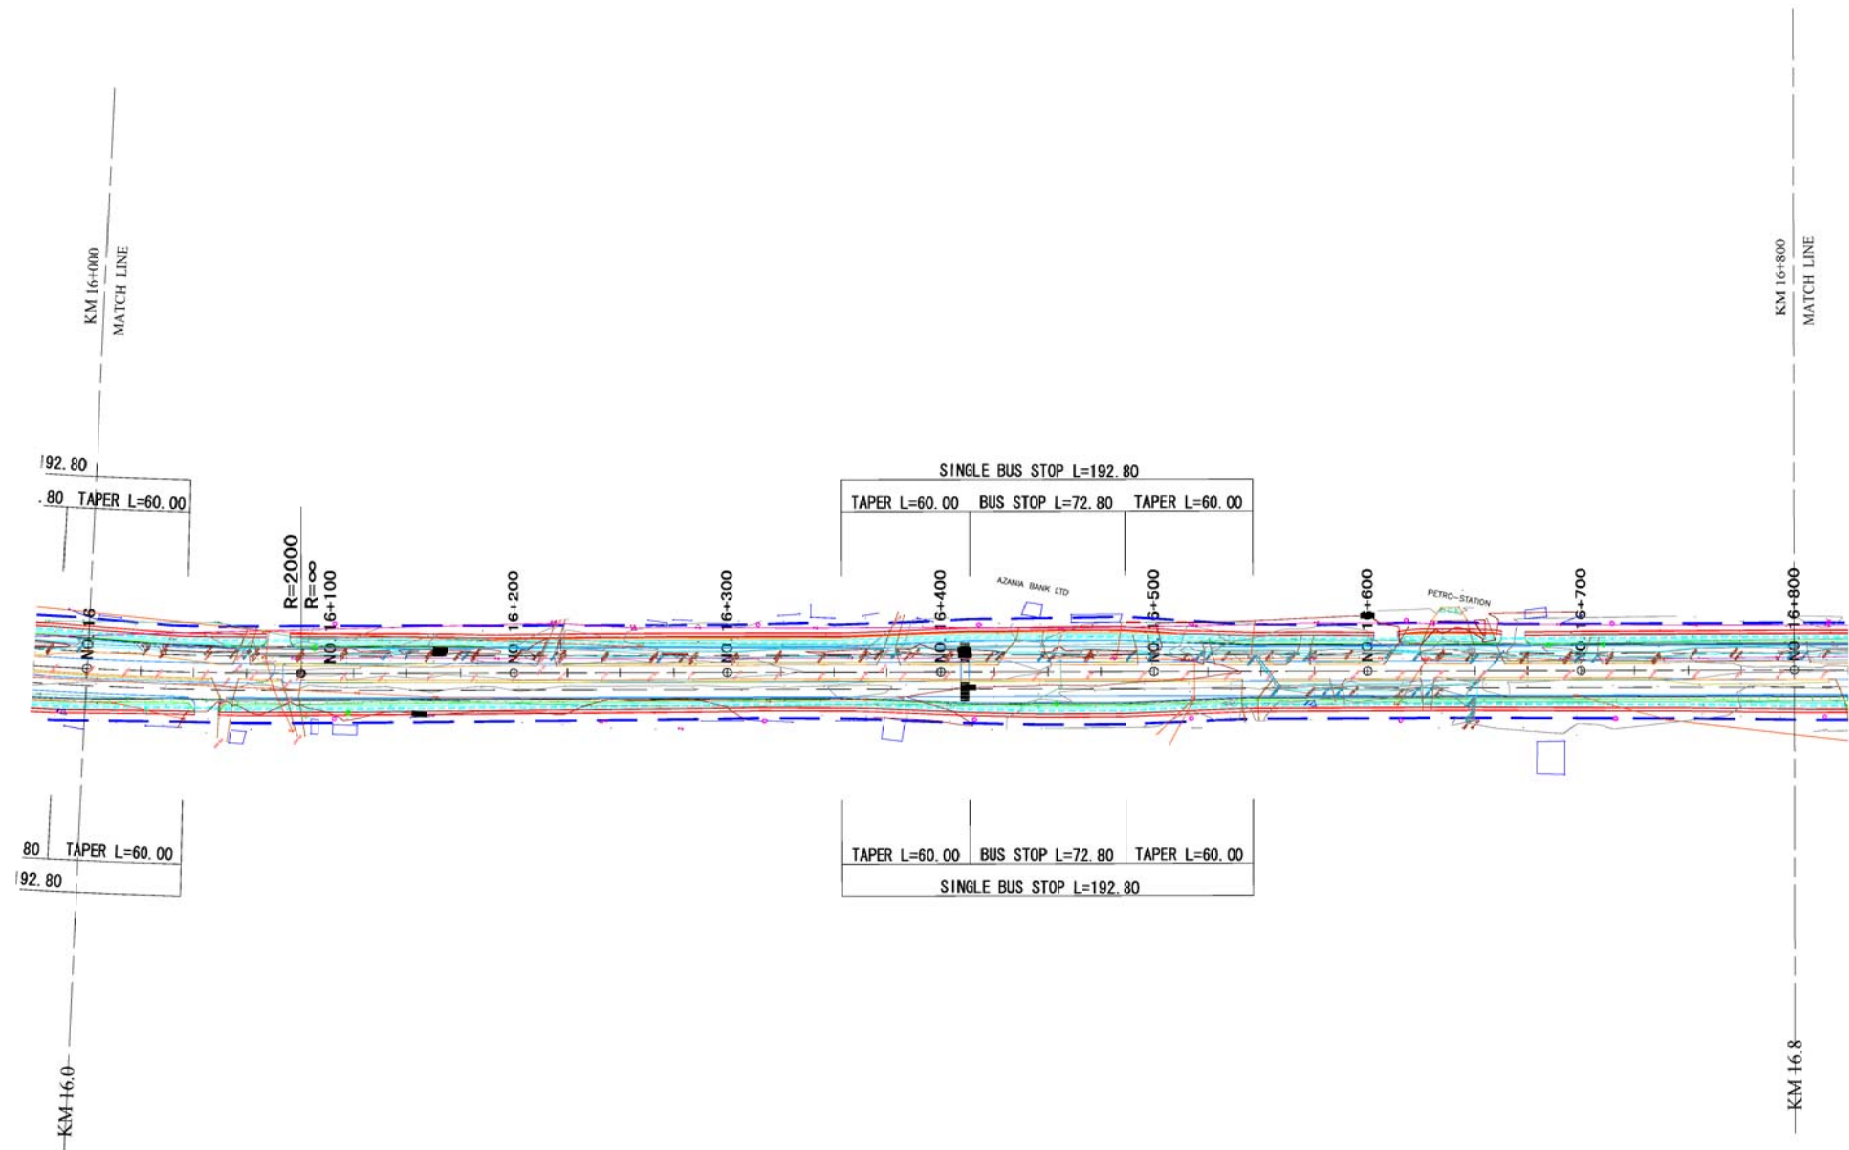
KM 16+000
MATCH LINE

KM 16+800
MATCH LINE

192.80
.80 TAPER L=60.00

SINGLE BUS STOP L=192.80
TAPER L=60.00 BUS STOP L=72.80 TAPER L=60.00

R=2000
R=∞

NO.16
NO.16+100
NO.16+200
NO.16+300
NO.16+400
AZANIA BANK LTD
NO.16+500
NO.16+600
PETRO-STATION
NO.16+700
NO.16+800

80 TAPER L=60.00
192.80

TAPER L=60.00 BUS STOP L=72.80 TAPER L=60.00
SINGLE BUS STOP L=192.80

KM 16.0
KM 16.8